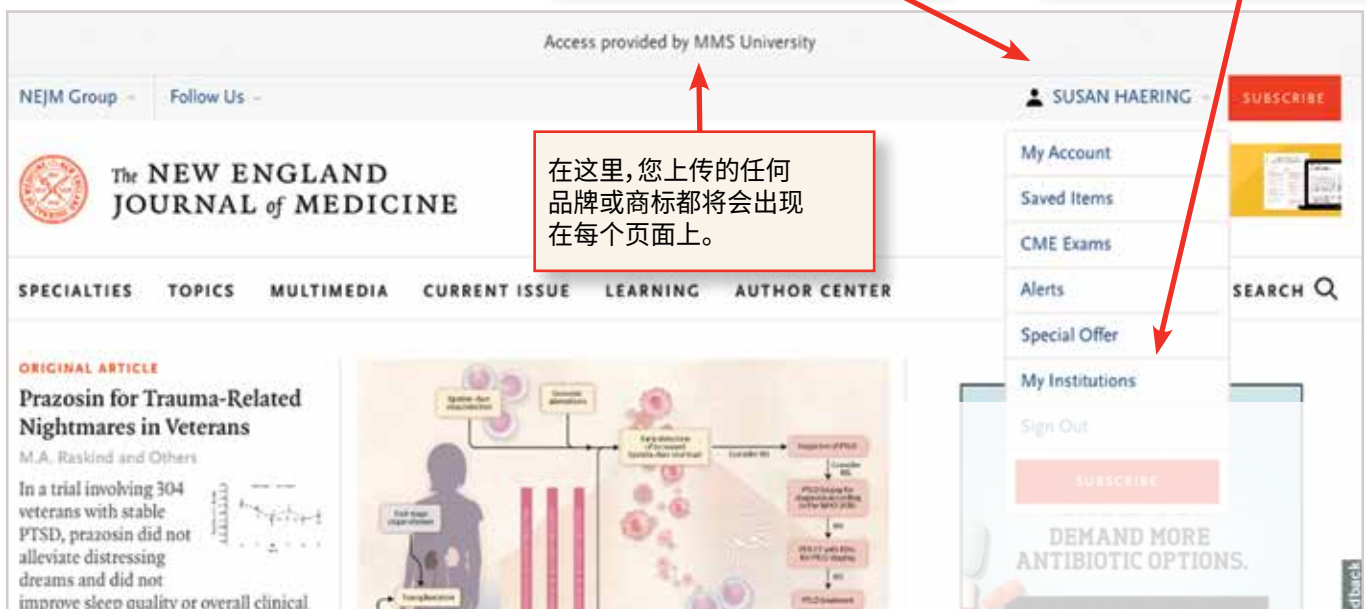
Access provided by MMS University

NEJM Group
Follow Us

SUSAN HAERING
SUBSCRIBE

在这里,您上传的任何品牌或商标都将会出现在每个页面上。

The NEW ENGLAND JOURNAL of MEDICINE

My Account
Saved Items
CME Exams
Alerts
Special Offer
My Institutions
Sign Out
SUBSCRIBE

SPECIALTIES TOPICS MULTIMEDIA CURRENT ISSUE LEARNING AUTHOR CENTER SEARCH

ORIGINAL ARTICLE
Prazosin for Trauma-Related Nightmares in Veterans
M.A. Raskind and Others
In a trial involving 304 veterans with stable PTSD, prazosin did not alleviate distressing dreams and did not improve sleep quality or overall clinical

DEMAND MORE ANTIBIOTIC OPTIONS.

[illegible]back